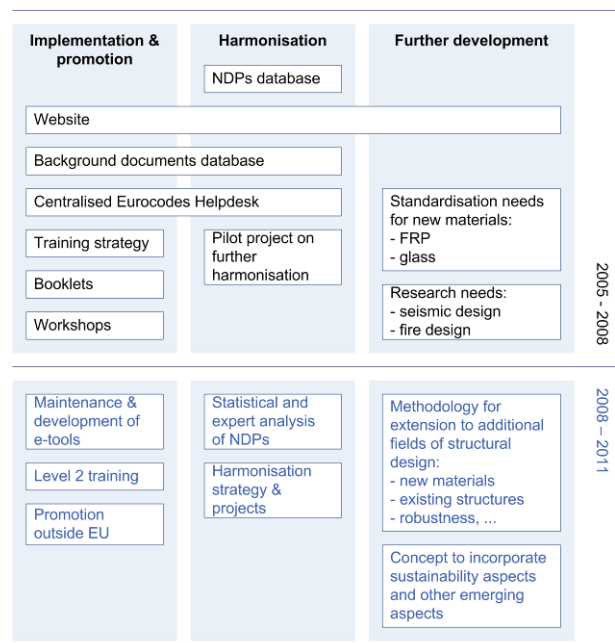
Implementation & promotion

Harmonisation

Further development

NDPs database

Website

Background documents database

Centralised Eurocodes Helpdesk

Training strategy

Booklets

Workshops

Pilot project on further harmonisation

Standardisation needs for new materials:
- FRP
- glass

Research needs:
- seismic design
- fire design

2005 - 2008

Maintenance & development of e-tools

Level 2 training

Promotion outside EU

Statistical and expert analysis of NDPs

Harmonisation strategy & projects

Methodology for extension to additional fields of structural design:
- new materials
- existing structures
- robustness, ...

Concept to incorporate sustainability aspects and other emerging aspects

2008 – 2011